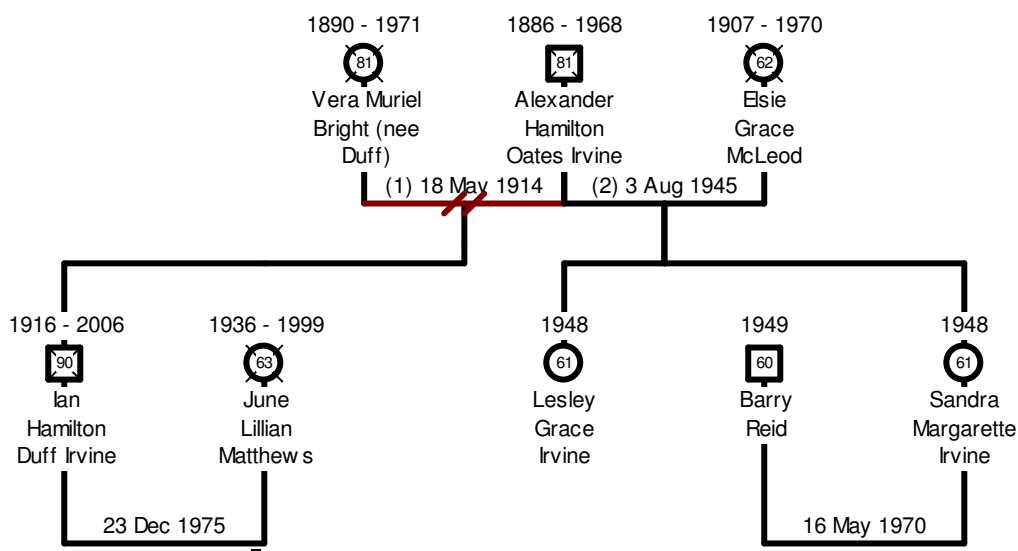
1890 - 1971
81
Vera Muriel Bright (nee Duff)

1886 - 1968
81
Alexander Hamilton Oates Irvine

1907 - 1970
62
Elsie Grace McLeod

(1) 18 May 1914

(2) 3 Aug 1945

1916 - 2006
90
Ian Hamilton Duff Irvine

1936 - 1999
63
June Lillian Matthew s

1948
61
Lesley Grace Irvine

1949
60
Barry Reid

1948
61
Sandra Margarette Irvine

23 Dec 1975

16 May 1970